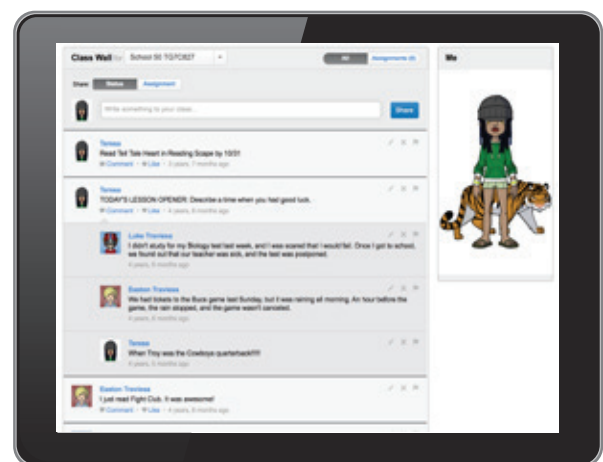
Class Wall for School 00 TGTC827

All Assignments (0)

Me

Share: Status Assignment

Write something to your class...

Share

Teresa
Read Tell Tale Heart in Reading Scape by 10/31
Comment · Like · 2 years, 7 months ago

Teresa
TODAY'S LESSON OPENER: Describe a time when you had good luck.
Comment · Like · 4 years, 6 months ago

Luke Travisss
I didn't study for my Biology test last week, and I was scared that I would fail. Once I got to school, we found out that our teacher was sick, and the test was postponed.
4 years, 5 months ago

Easton Travisss
We had tickets to the Bucs game last Sunday, but it was raining all morning. An hour before the game, the rain stopped, and the game wasn't canceled.
4 years, 5 months ago

Teresa
When Troy was the Cowboys quarterback!!!!!
4 years, 5 months ago

Easton Travisss
I just read Fight Club. It was awesome!
Comment · Like · 4 years, 6 months ago